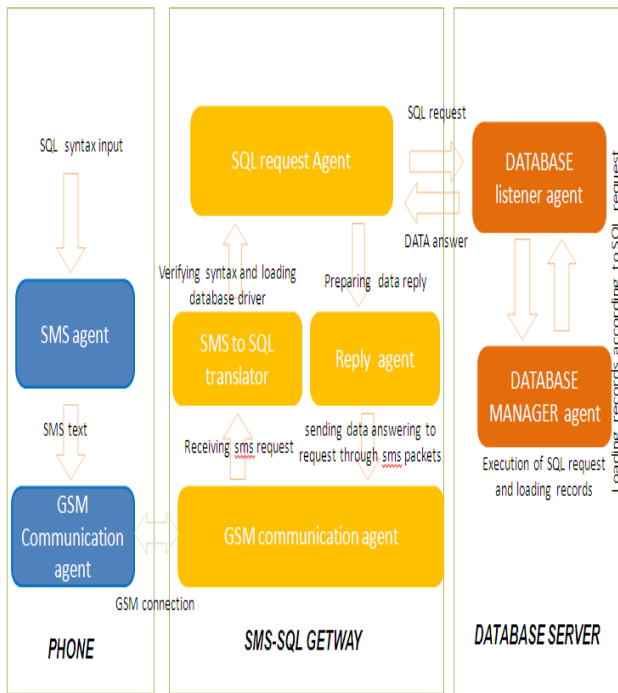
SQL syntax input

SMS agent

SMS text

GSM Communication agent

GSM connection

PHONE

SQL request Agent

Verifying syntax and loading database driver

Preparing data reply

SMS to SQL translator

Reply agent

Receiving sms request

sending data answering to request through sms packets

GSM communication agent

SMS-SQL GETWAY

SQL request

DATA answer

DATABASE listener agent

DATABASE MANAGER agent

Execution of SQL request and loading records

Loading records according to SQL request

DATABASE SERVER